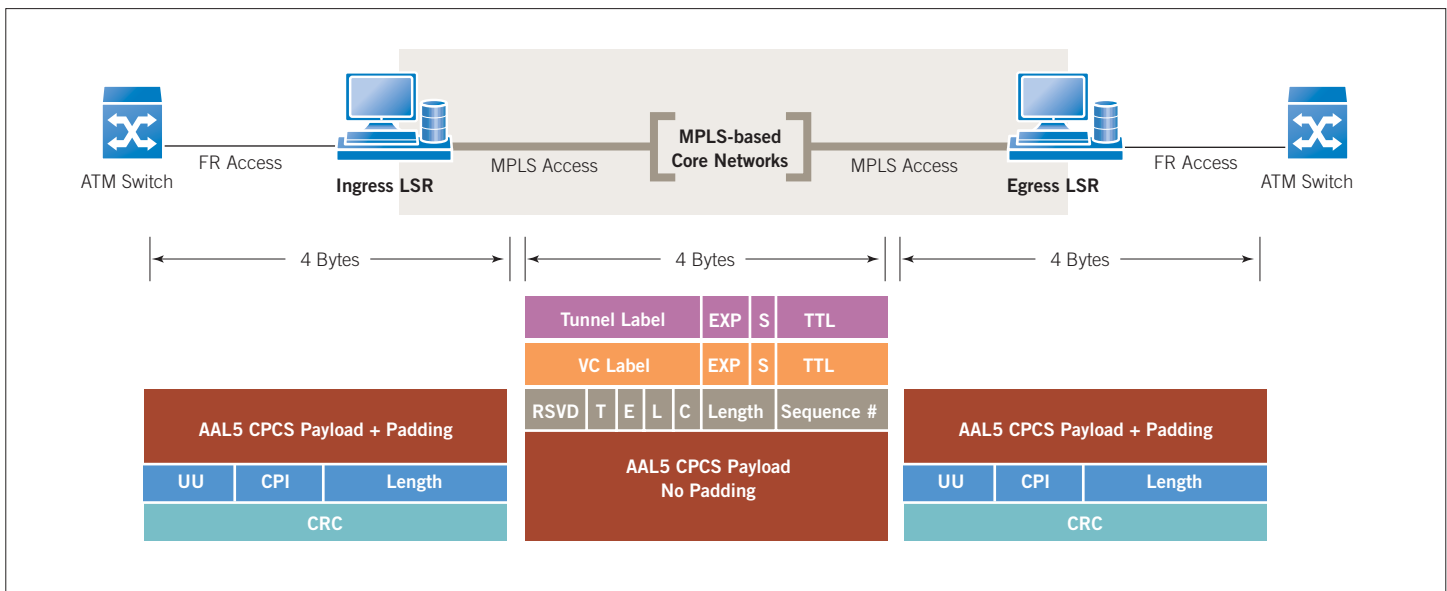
ATM Switch

FR Access

Ingress LSR

MPLS Access

MPLS-based Core Networks

MPLS Access

Egress LSR

FR Access

ATM Switch

4 Bytes

4 Bytes

4 Bytes

| Tunnel Label | EXP | S | TTL |
|---|---|---|---|
| VC Label | EXP | S | TTL |

| RSVD | T | E | L | C | Length | Sequence # |
|---|---|---|---|---|---|---|

AAL5 CPCS Payload No Padding

AAL5 CPCS Payload + Padding

| UU | CPI | Length |
|---|---|---|

CRC

AAL5 CPCS Payload + Padding

| UU | CPI | Length |
|---|---|---|

CRC